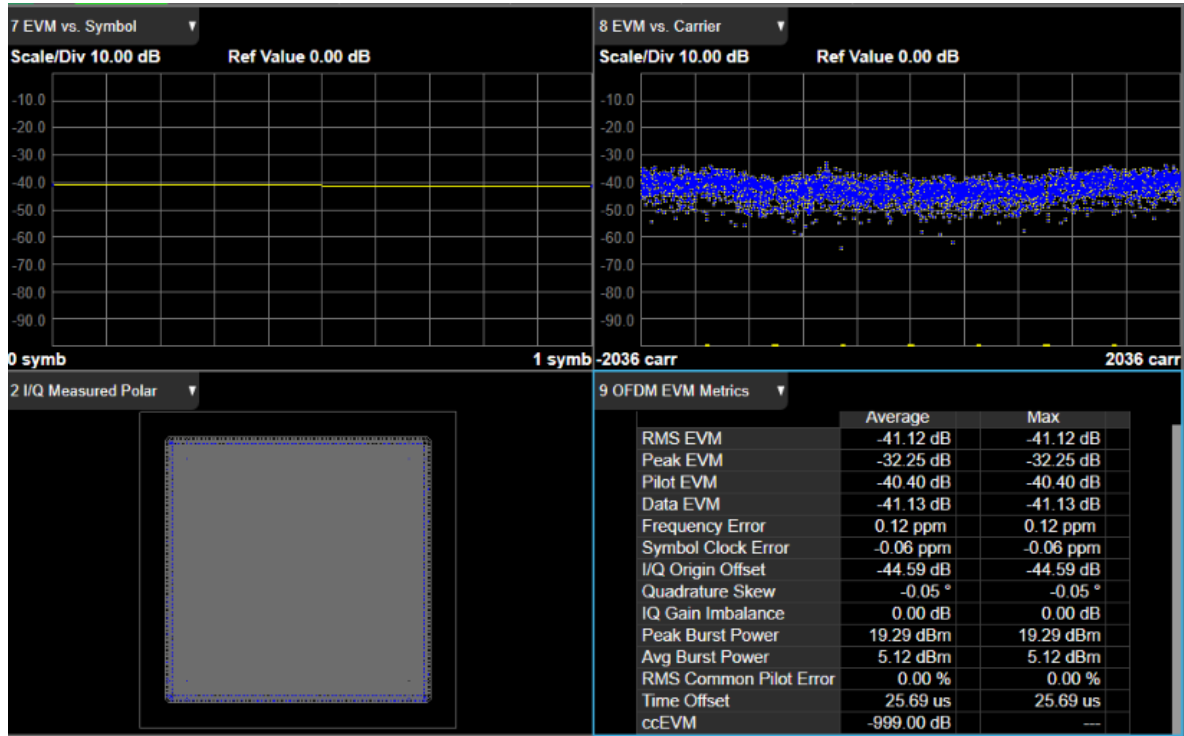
7 EVM vs. Symbol ▼

Scale/Div 10.00 dB Ref Value 0.00 dB

-10.0
-20.0
-30.0
-40.0
-50.0
-60.0
-70.0
-80.0
-90.0

0 symb 1 symb

8 EVM vs. Carrier ▼

Scale/Div 10.00 dB Ref Value 0.00 dB

-10.0
-20.0
-30.0
-40.0
-50.0
-60.0
-70.0
-80.0
-90.0

-2036 carr 2036 carr

2 I/Q Measured Polar ▼

9 OFDM EVM Metrics ▼

| | Average | Max |
|---|---|---|
| RMS EVM | -41.12 dB | -41.12 dB |
| Peak EVM | -32.25 dB | -32.25 dB |
| Pilot EVM | -40.40 dB | -40.40 dB |
| Data EVM | -41.13 dB | -41.13 dB |
| Frequency Error | 0.12 ppm | 0.12 ppm |
| Symbol Clock Error | -0.06 ppm | -0.06 ppm |
| I/Q Origin Offset | -44.59 dB | -44.59 dB |
| Quadrature Skew | -0.05 ° | -0.05 ° |
| IQ Gain Imbalance | 0.00 dB | 0.00 dB |
| Peak Burst Power | 19.29 dBm | 19.29 dBm |
| Avg Burst Power | 5.12 dBm | 5.12 dBm |
| RMS Common Pilot Error | 0.00 % | 0.00 % |
| Time Offset | 25.69 us | 25.69 us |
| ccEVM | -999.00 dB | --- |